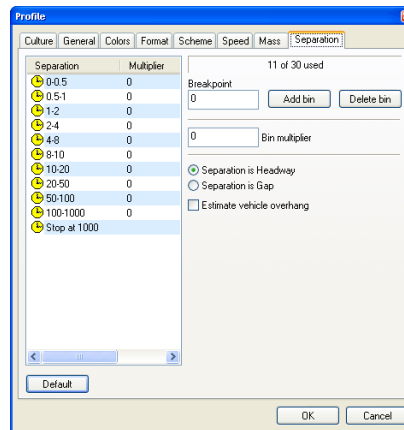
Profile

Culture | General | Colors | Format | Scheme | Speed | Mass | Separation

| Separation | Multiplier |
|---|---|
| 0-0.5 | 0 |
| 0.5-1 | 0 |
| 1-2 | 0 |
| 2-4 | 0 |
| 4-8 | 0 |
| 8-10 | 0 |
| 10-20 | 0 |
| 20-50 | 0 |
| 50-100 | 0 |
| 100-1000 | 0 |
| Stop at 1000 | |

11 of 30 used

Breakpoint

0

Add bin

Delete bin

0

Bin multiplier

Separation is Headway

Separation is Gap

Estimate vehicle overhang

Default

OK

Cancel